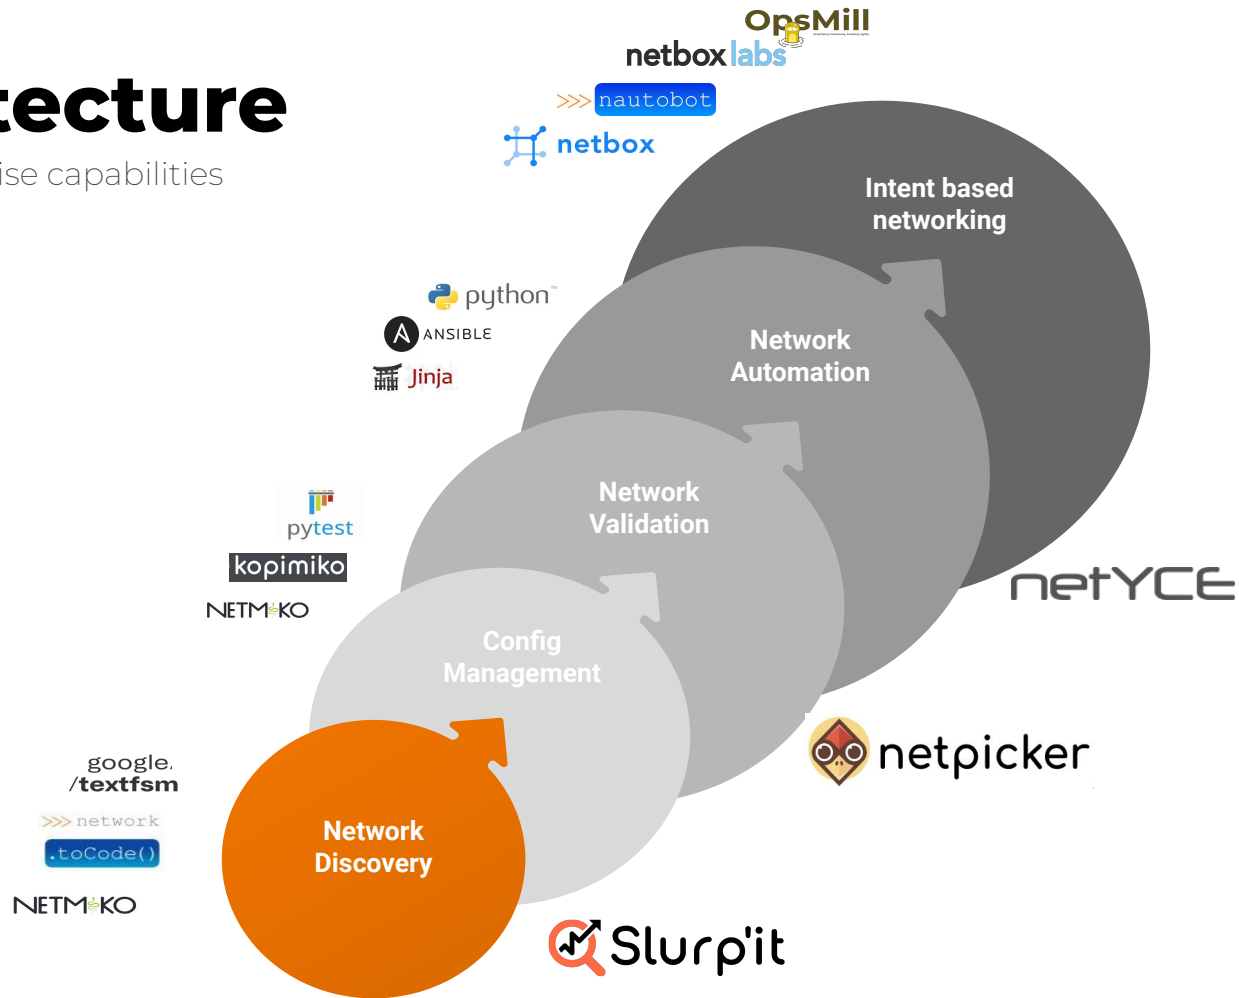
tecture

ise capabilities

OpsMill

netbox labs

>>> nautobot

netbox

Intent based networking

python

ANSIBLE

Jinja

Network Automation

pytest

kopimiko

NETMIKO

Network Validation

netYCE

Config Management

google /textfsm

>>> network .toCode()

NETMIKO

Network Discovery

netpicker

Slurp'it